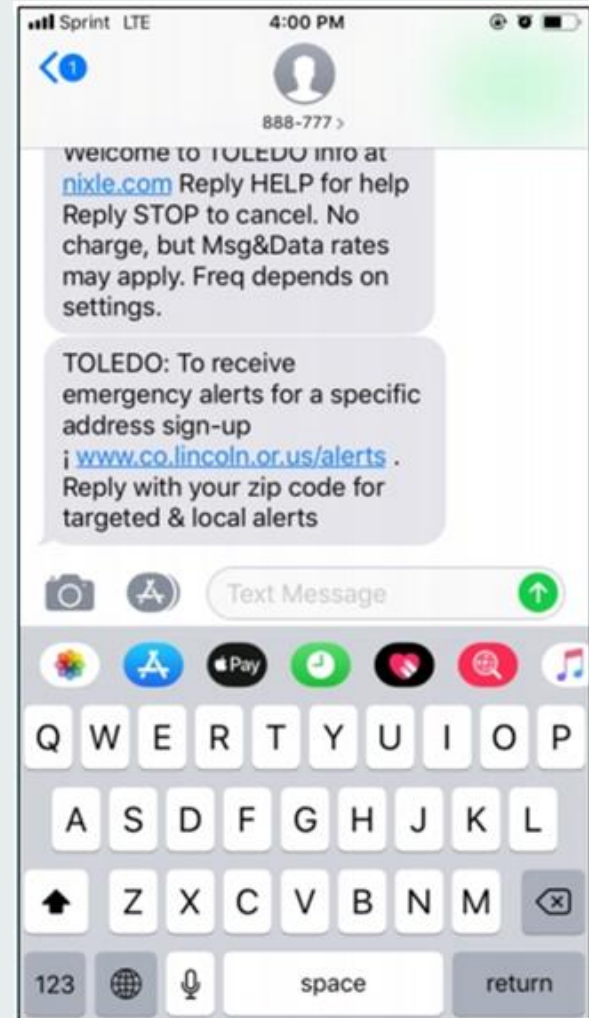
Sprint LTE
4:00 PM

1

888-777 >

Welcome to TOLEDO info at nixle.com Reply HELP for help Reply STOP to cancel. No charge, but Msg&Data rates may apply. Freq depends on settings.

TOLEDO: To receive emergency alerts for a specific address sign-up ¡ www.co.lincoln.or.us/alerts . Reply with your zip code for targeted & local alerts

Text Message

Pay

Q W E R T Y U I O P
A S D F G H J K L
Z X C V B N M
123 space return